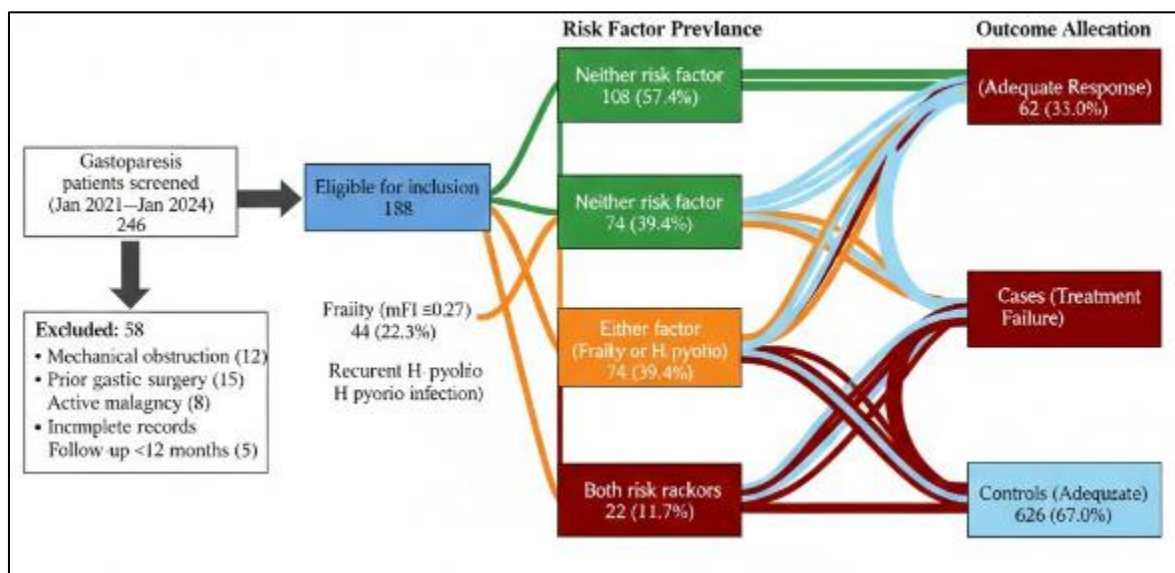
Risk Factor Prevlance

Outcome Allecation

Gastoparesis patients screened (Jan 2021—Jan 2024) 246

Eligible for inclusion 188

Neither risk factor 108 (57.4%)

Neither risk factor 74 (39.4%)

Either factor (Frailty or H. pyorio) 74 (39.4%)

Both risk rackors 22 (11.7%)

(Adequate Response) 62 (33.0%)

Cases (Treatment Failure)

Controls (Adequate) 626 (67.0%)

Fraiity (mFI ≅0.27) 44 (22.3%)

Recurent H· pyolio H pyorio infection)

Excluded: 58
• Mechanical obstruction (12)
• Prior gastic surgery (15)
Active malagncy (8)
• Incmplete records
Follow-up <12 months (5)